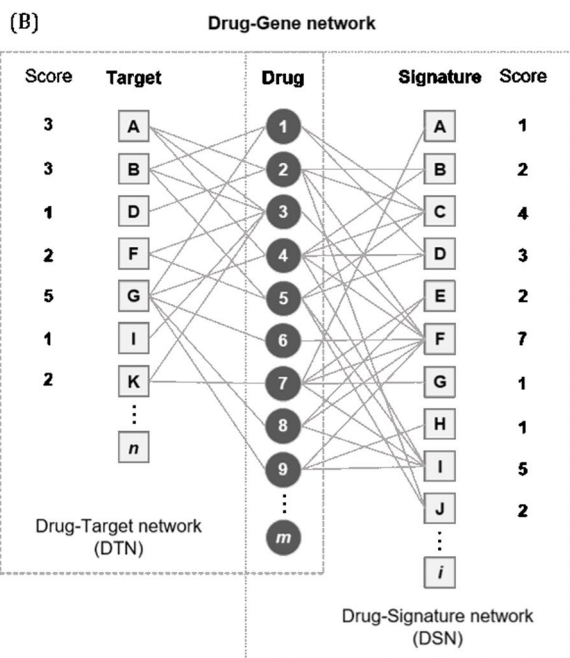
(B)

Drug-Gene network

Score Target

3 A
3 B
1 D
2 F
5 G
1 I
2 K
⋮
n

Drug

1
2
3
4
5
6
7
8
9
⋮
m

Signature Score

A 1
B 2
C 4
D 3
E 2
F 7
G 1
H 1
I 5
J 2
⋮
i

Drug-Target network (DTN)

Drug-Signature network (DSN)